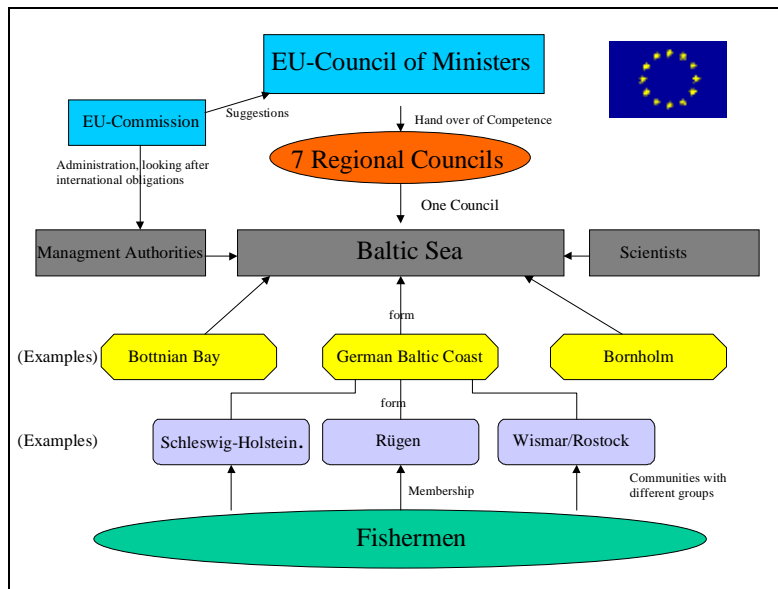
EU-Council of Ministers

EU-Commission

Suggestions

Hand over of Competence

Administration, looking after international obligations

7 Regional Councils

One Council

Managment Authorities

Baltic Sea

Scientists

form

(Examples)

Bottnian Bay

German Baltic Coast

Bornholm

form

(Examples)

Schleswig-Holstein.

Rügen

Wismar/Rostock

Communities with different groups

Membership

Fishermen